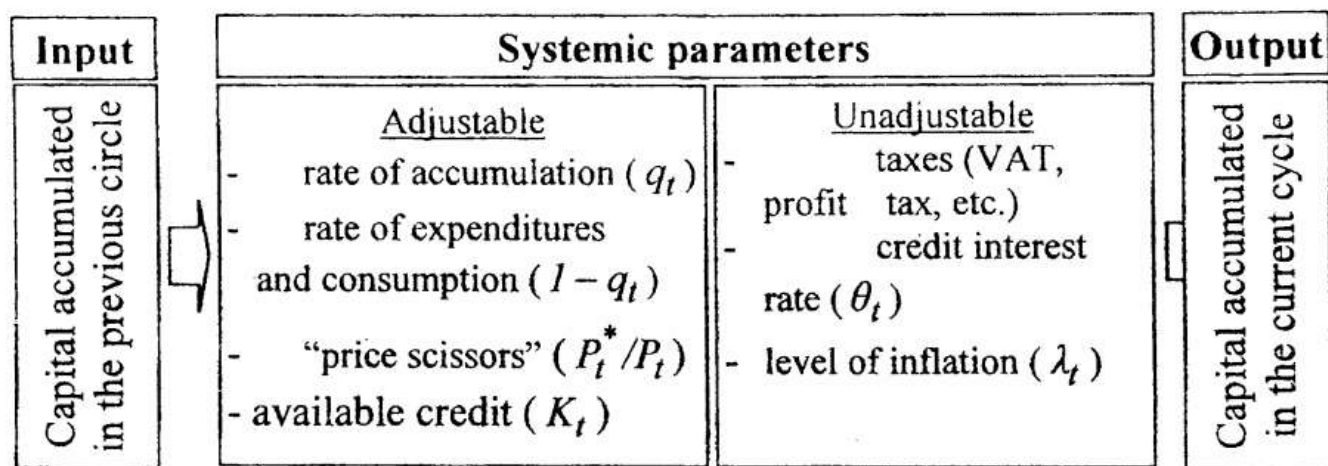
Input

Capital accumulated in the previous circle

Systemic parameters

Adjustable
- rate of accumulation ( $q_t$ )
- rate of expenditures and consumption ( $1 - q_t$ )
- "price scissors" ( $P_t^* / P_t$ )
- available credit ( $K_t$ )

Unadjustable
- taxes (VAT, profit tax, etc.)
- credit interest rate ( $\theta_t$ )
- level of inflation ( $\lambda_t$ )

Output

Capital accumulated in the current cycle